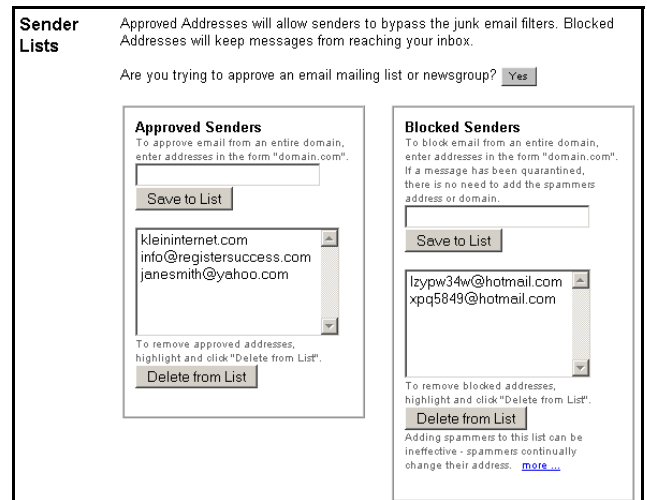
Sender Lists

Approved Addresses will allow senders to bypass the junk email filters. Blocked Addresses will keep messages from reaching your inbox.

Are you trying to approve an email mailing list or newsgroup? Yes

Approved Senders
To approve email from an entire domain, enter addresses in the form "domain.com".

Save to List

kleininternet.com
info@registersuccess.com
janesmith@yahoo.com

To remove approved addresses, highlight and click "Delete from List".

Delete from List

Blocked Senders
To block email from an entire domain, enter addresses in the form "domain.com". If a message has been quarantined, there is no need to add the spammers address or domain.

Save to List

lzypw34w@hotmail.com
xpq5849@hotmail.com

To remove blocked addresses, highlight and click "Delete from List".

Delete from List

Adding spammers to this list can be ineffective - spammers continually change their address. more ...